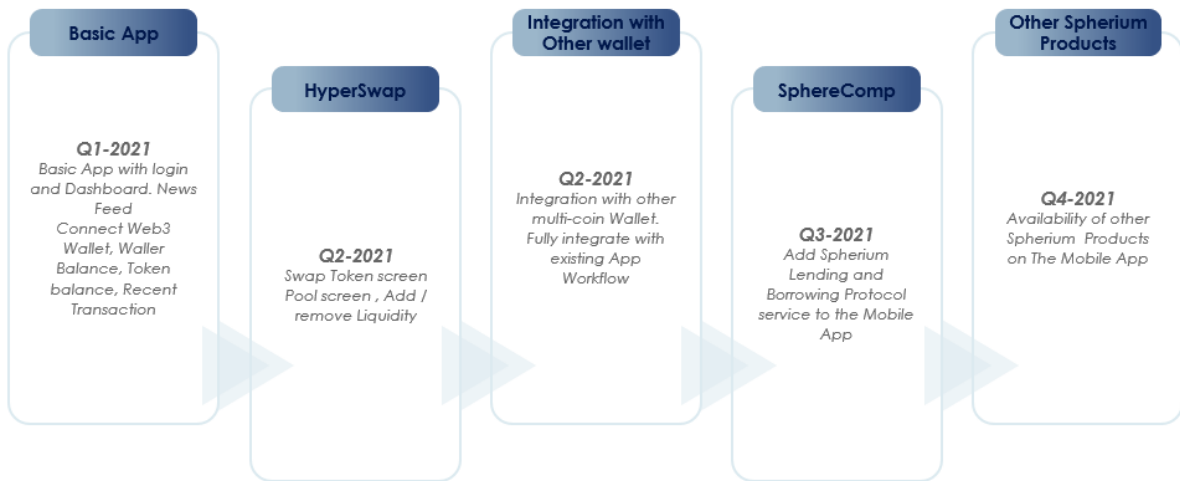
Basic App

Q1-2021
Basic App with login and Dashboard. News Feed
Connect Web3 Wallet, Waller Balance, Token balance, Recent Transaction

HyperSwap

Q2-2021
Swap Token screen
Pool screen , Add / remove Liquidity

Integration with Other wallet

Q2-2021
Integration with other multi-coin Wallet. Fully integrate with existing App Workflow

SphereComp

Q3-2021
Add Spherium Lending and Borrowing Protocol service to the Mobile App

Other Spherium Products

Q4-2021
Availability of other Spherium Products on The Mobile App